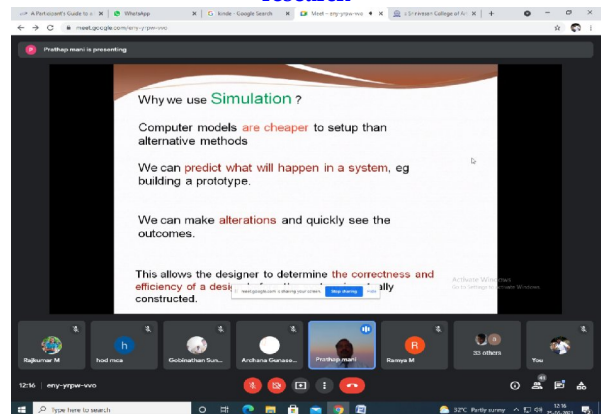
A Participant's Guide to ... | WhatsApp | kinde - Google Search | Meet – eny-yrpw-wvo | Sri Ramakrishna College of Ar...

meet.google.com/eny-yrpw-wvo

P Prathap mani is presenting

Why we use Simulation ?

Computer models are cheaper to setup than alternative methods

We can predict what will happen in a system, eg building a prototype.

We can make alterations and quickly see the outcomes.

This allows the designer to determine the correctness and efficiency of a desig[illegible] ally constructed.

meet.google.com is sharing your screen. Stop sharing Hide

Activate Windows
Go to Settings to activate Windows.

Rajkumar M

h
hod mca

Gobinathan Sus...

Archana Gunase...

Prathap mani

R
Ramya M

33 others

You

12:16 | eny-yrpw-wvo

Type here to search

32°C Partly sunny 12:16 25-06-2021